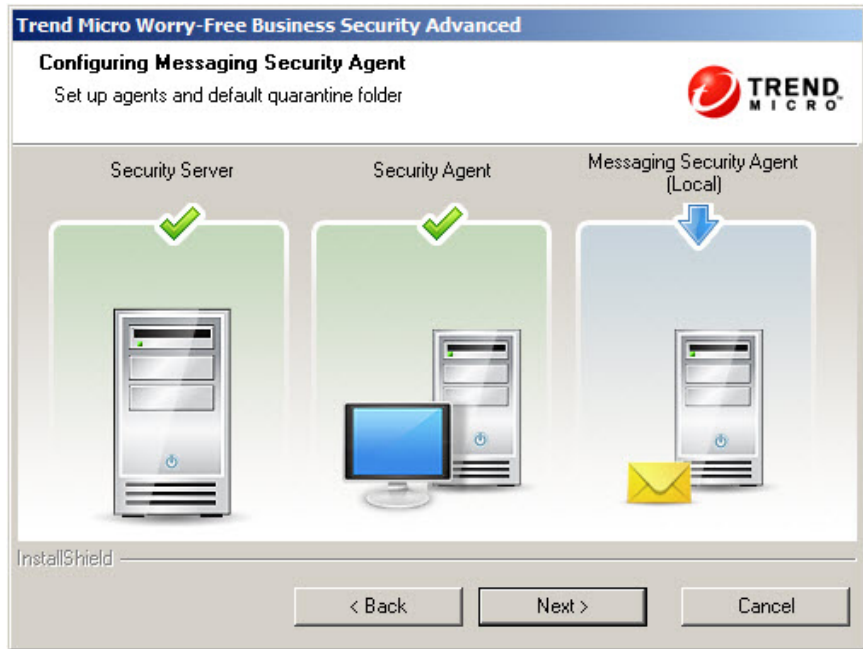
Trend Micro Worry-Free Business Security Advanced

Configuring Messaging Security Agent

Set up agents and default quarantine folder

TREND MICRO

Security Server

Security Agent

Messaging Security Agent (Local)

InstallShield

< Back

Next >

Cancel